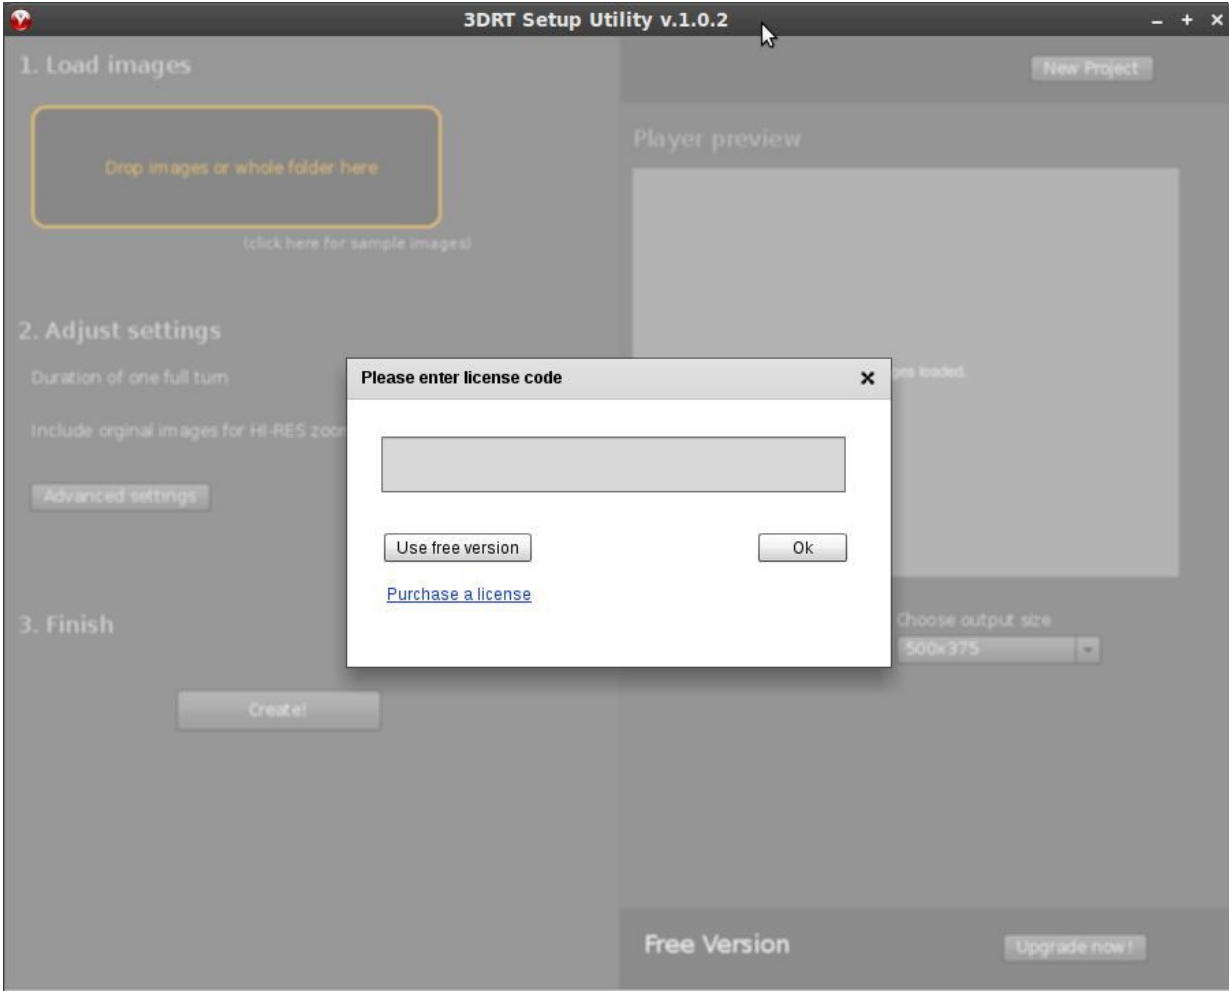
3DRT Setup Utility v.1.0.2

– + ×

1. Load images

Drop images or whole folder here

(click here for sample images)

New Project

Player preview

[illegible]ges loaded.

2. Adjust settings

Duration of one full turn

Include orginal images for HI-RES zoo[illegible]

Advanced settings

Please enter license code

×

Use free version

Ok

Purchase a license

3. Finish

Create!

Choose output size

500x375

Free Version

Upgrade now!